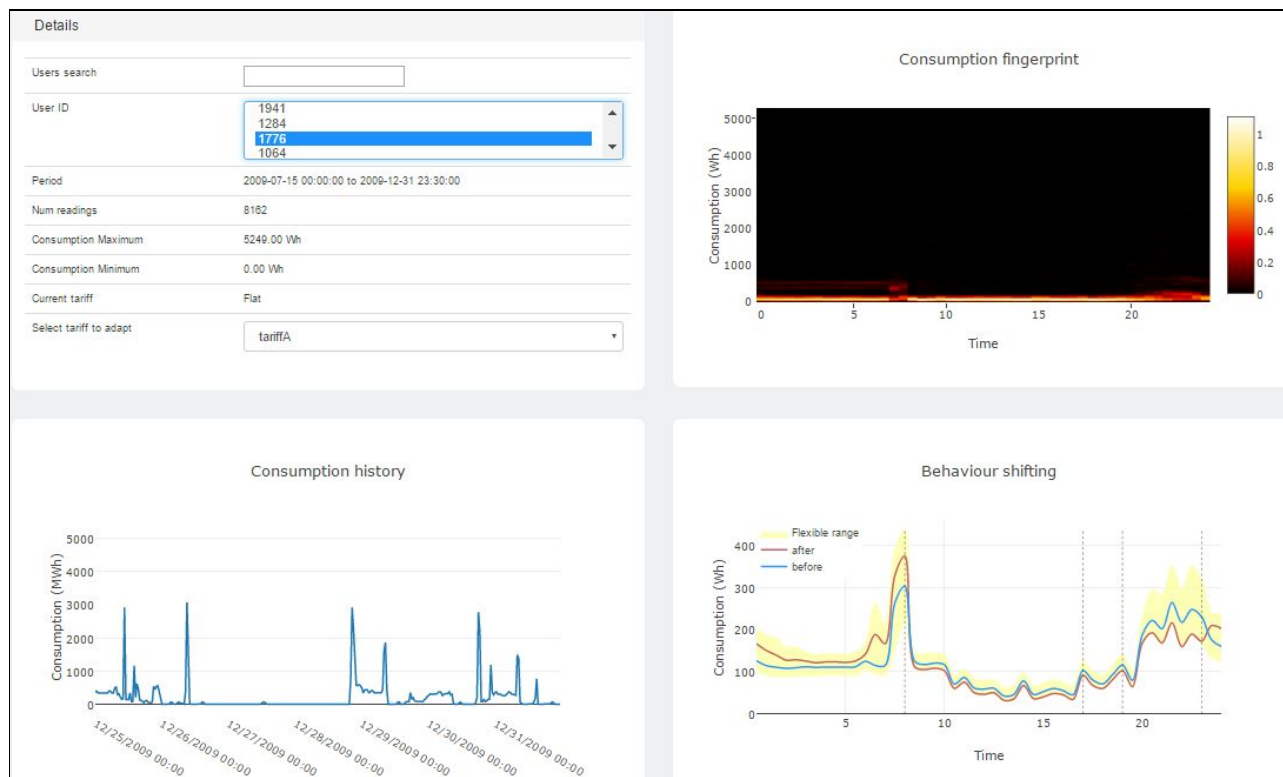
Details

| | |
|---|---|
| Users search | |
| User ID | 1941<br>1284<br>1776<br>1064 |
| Period | 2009-07-15 00:00:00 to 2009-12-31 23:30:00 |
| Num readings | 8162 |
| Consumption Maximum | 5249.00 Wh |
| Consumption Minimum | 0.00 Wh |
| Current tariff | Flat |
| Select tariff to adapt | tariffA |

Consumption fingerprint

Consumption (Wh)
5000
4000
3000
2000
1000
0
0 5 10 15 20
Time
1
0.8
0.6
0.4
0.2
0

Consumption history

Consumption (MWh)
5000
4000
3000
2000
1000
0
12/25/2009 00:00
12/26/2009 00:00
12/27/2009 00:00
12/28/2009 00:00
12/29/2009 00:00
12/30/2009 00:00
12/31/2009 00:00

Behaviour shifting

Flexible range
after
before
Consumption (Wh)
400
300
200
100
0
5 10 15 20
Time